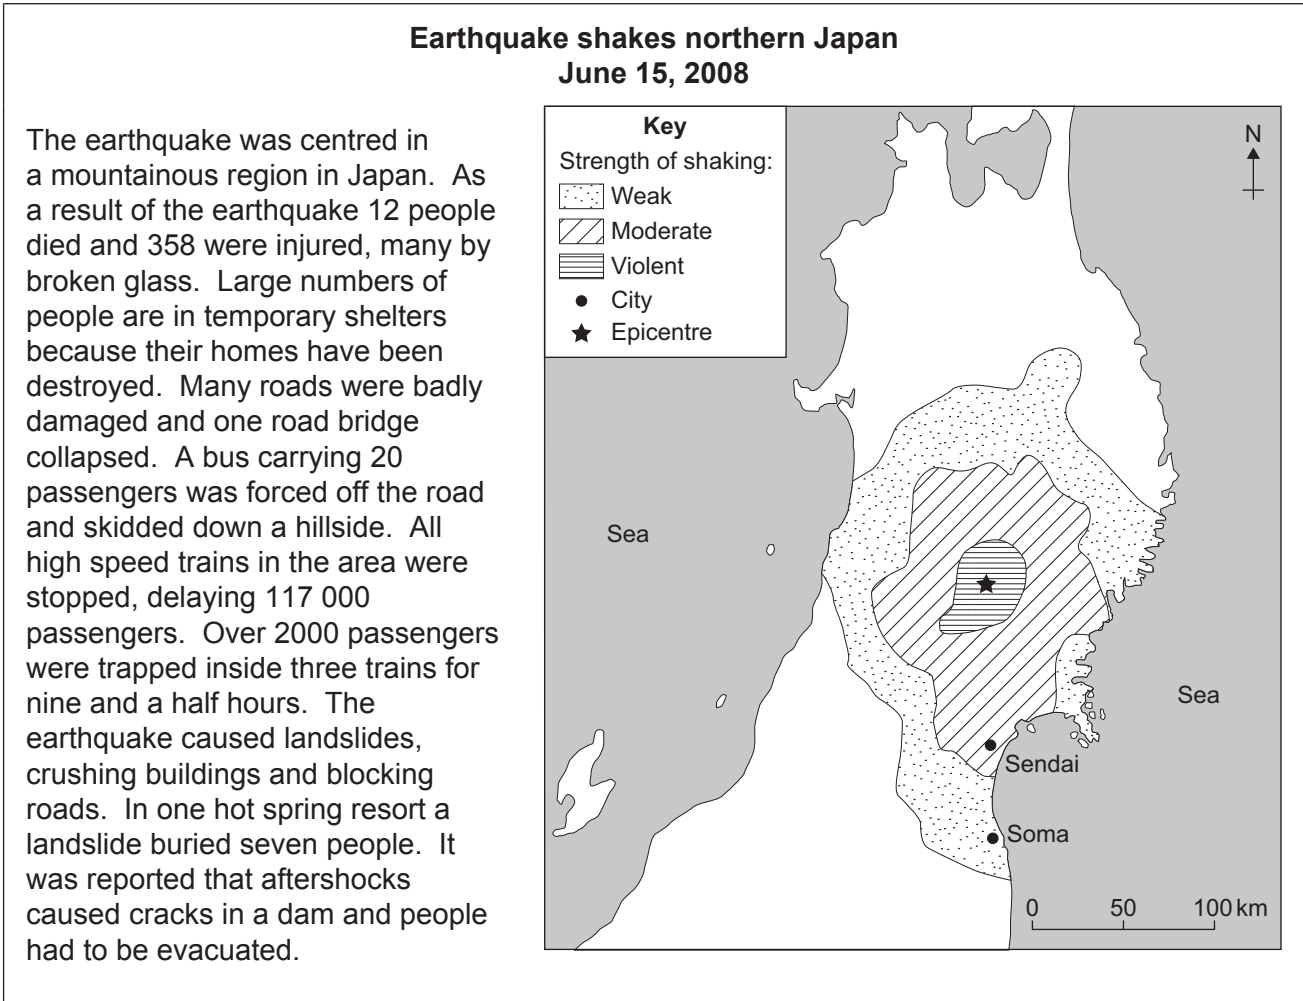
**Earthquake shakes northern Japan**
**June 15, 2008**

The earthquake was centred in a mountainous region in Japan. As a result of the earthquake 12 people died and 358 were injured, many by broken glass. Large numbers of people are in temporary shelters because their homes have been destroyed. Many roads were badly damaged and one road bridge collapsed. A bus carrying 20 passengers was forced off the road and skidded down a hillside. All high speed trains in the area were stopped, delaying 117 000 passengers. Over 2000 passengers were trapped inside three trains for nine and a half hours. The earthquake caused landslides, crushing buildings and blocking roads. In one hot spring resort a landslide buried seven people. It was reported that aftershocks caused cracks in a dam and people had to be evacuated.

Key
Strength of shaking:
Weak
Moderate
Violent
City
Epicentre

N

Sea

Sea

Sendai

Soma

0 50 100 km